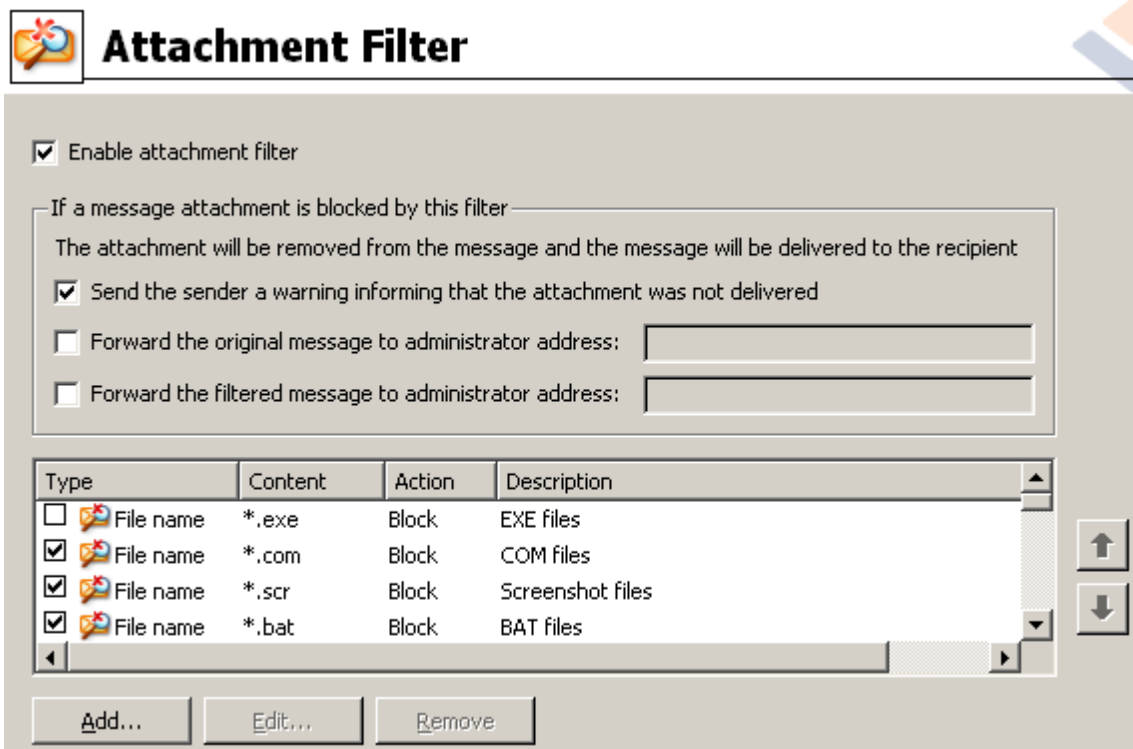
Attachment Filter

Enable attachment filter

If a message attachment is blocked by this filter

The attachment will be removed from the message and the message will be delivered to the recipient

Send the sender a warning informing that the attachment was not delivered

Forward the original message to administrator address:

Forward the filtered message to administrator address:

| Type | Content | Action | Description |
|---|---|---|---|
| File name | *.exe | Block | EXE files |
| File name | *.com | Block | COM files |
| File name | *.scr | Block | Screenshot files |
| File name | *.bat | Block | BAT files |

Add... Edit... Remove